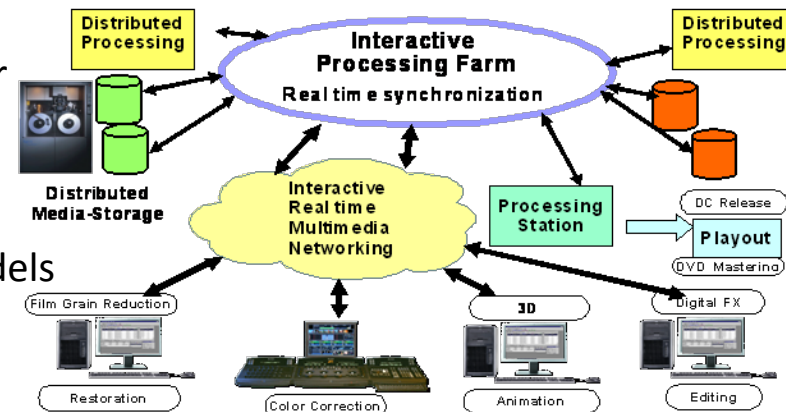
Distributed Processing

Interactive Processing Farm

Real time synchronization

Distributed Processing

r

Distributed Media-Storage

Interactive Real time Multimedia Networking

Processing Station

DC Release

Playout

DVD Mastering

dels

Film Grain Reduction

3D

Digital FX

Restoration

Color Correction

Animation

Editing